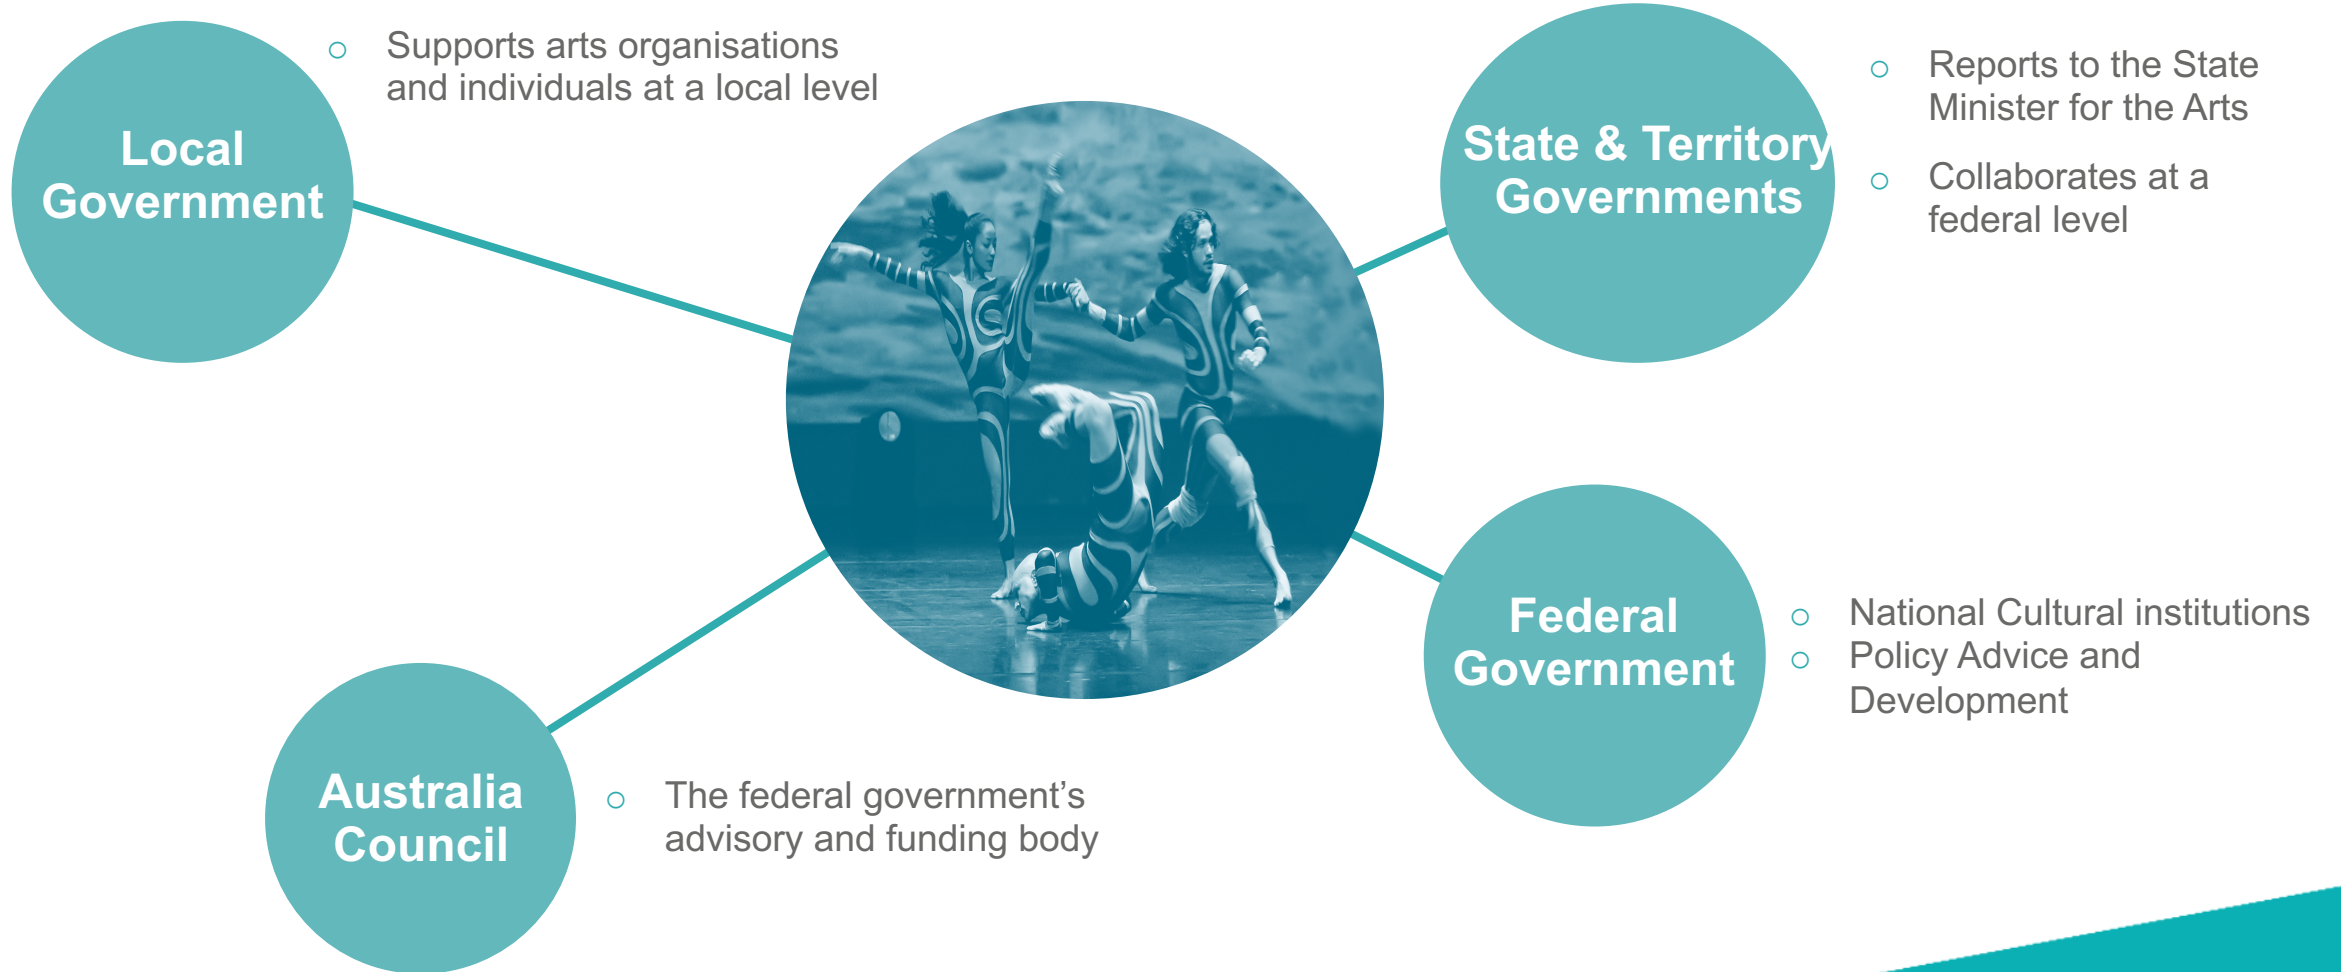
Local Government

○ Supports arts organisations and individuals at a local level

State & Territory Governments

○ Reports to the State Minister for the Arts

○ Collaborates at a federal level

Federal Government

○ National Cultural institutions

○ Policy Advice and Development

Australia Council

○ The federal government's advisory and funding body